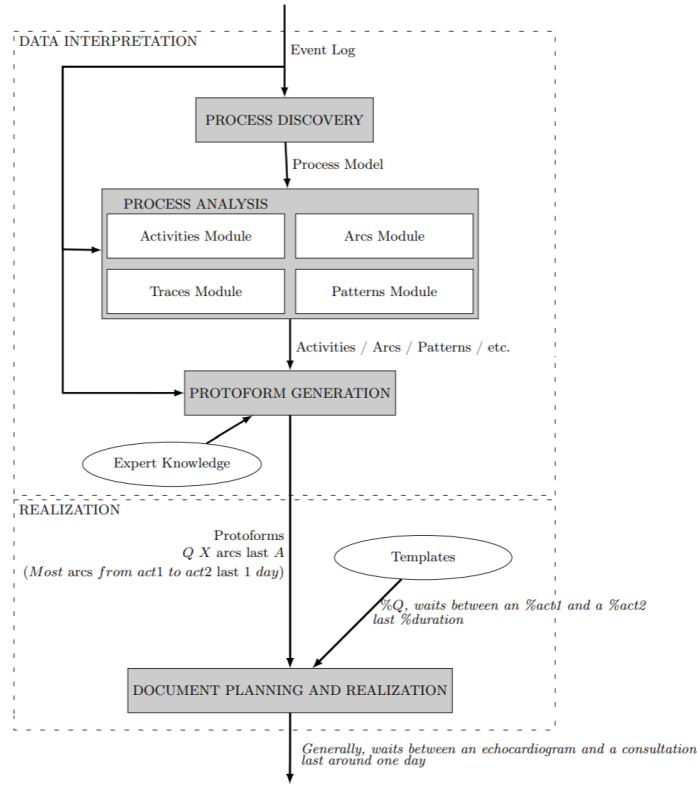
DATA INTERPRETATION

Event Log

PROCESS DISCOVERY

Process Model

PROCESS ANALYSIS

Activities Module

Arcs Module

Traces Module

Patterns Module

Activities / Arcs / Patterns / etc.

PROTOFORM GENERATION

Expert Knowledge

REALIZATION

Protoforms
$Q$ $X$ arcs last $A$
($Most$ arcs $from$ $act1$ $to$ $act2$ last $1$ $day$)

Templates

%Q, waits between an %act1 and a %act2 last %duration

DOCUMENT PLANNING AND REALIZATION

Generally, waits between an echocardiogram and a consultation last around one day